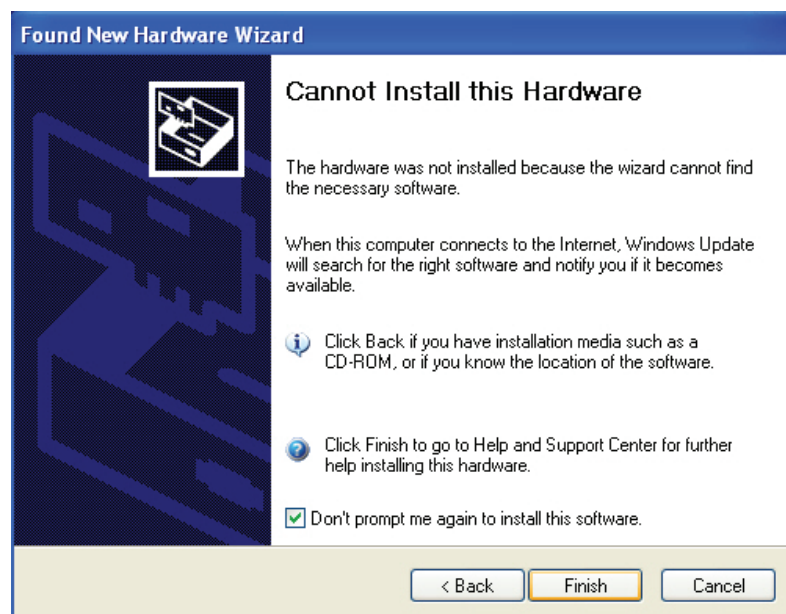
Found New Hardware Wizard

Cannot Install this Hardware

The hardware was not installed because the wizard cannot find the necessary software.

When this computer connects to the Internet, Windows Update will search for the right software and notify you if it becomes available.

Click Back if you have installation media such as a CD-ROM, or if you know the location of the software.

Click Finish to go to Help and Support Center for further help installing this hardware.

Don't prompt me again to install this software.

< Back

Finish

Cancel